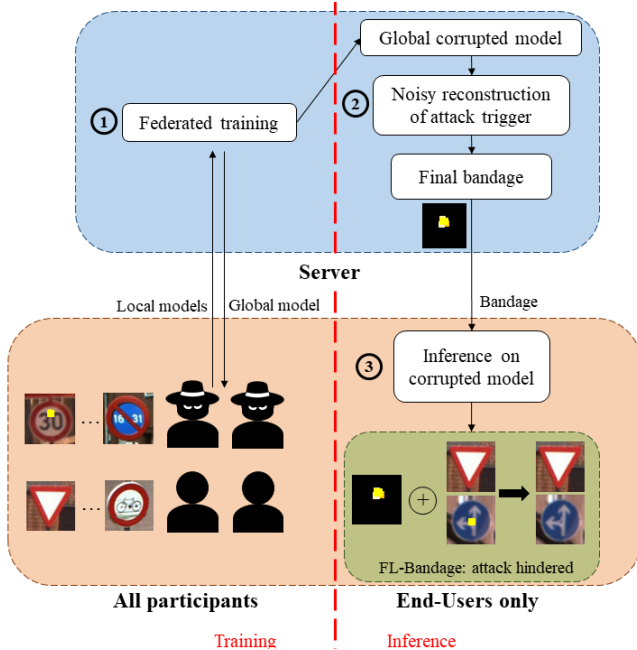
1 Federated training

Global corrupted model

2 Noisy reconstruction of attack trigger

Final bandage

Server

Local models Global model

Bandage

3 Inference on corrupted model

30 ... 16 31

...

+

FL-Bandage: attack hindered

All participants

End-Users only

Training

Inference